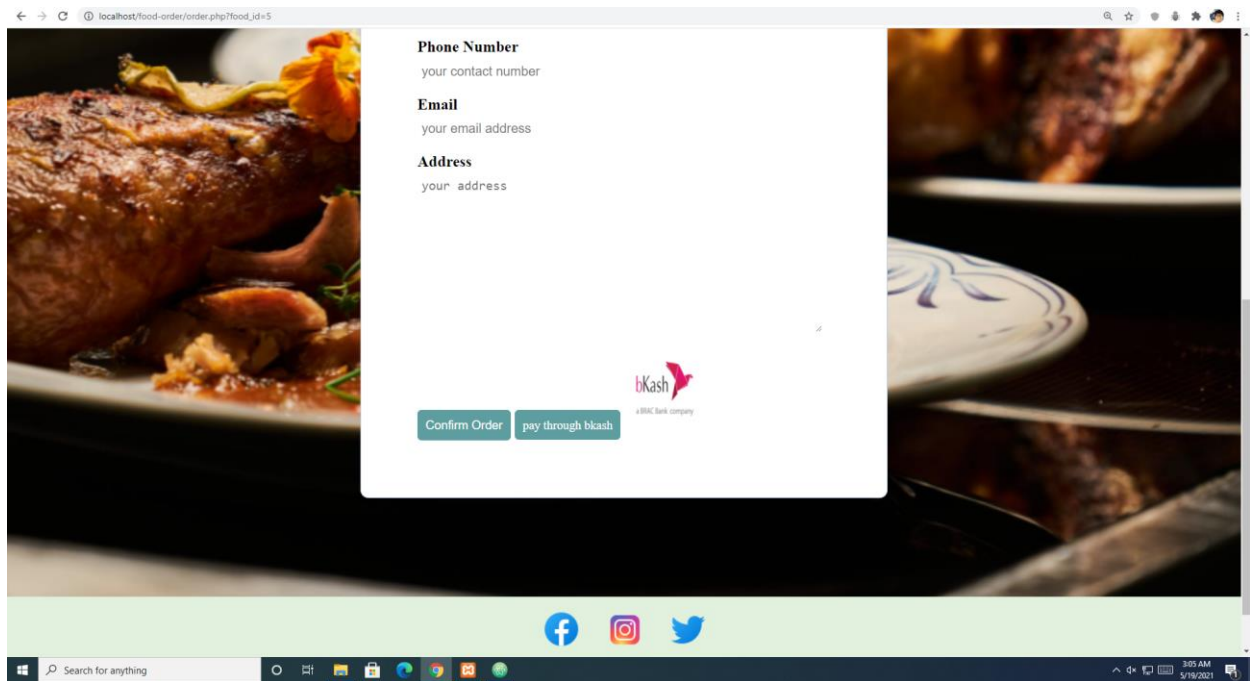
localhost/food-order/order.php?food_id=5

Phone Number
your contact number

Email
your email address

Address
your address

bKash
a BRAC Bank company

Confirm Order
pay through bkash

Search for anything

3:05 AM
5/19/2021